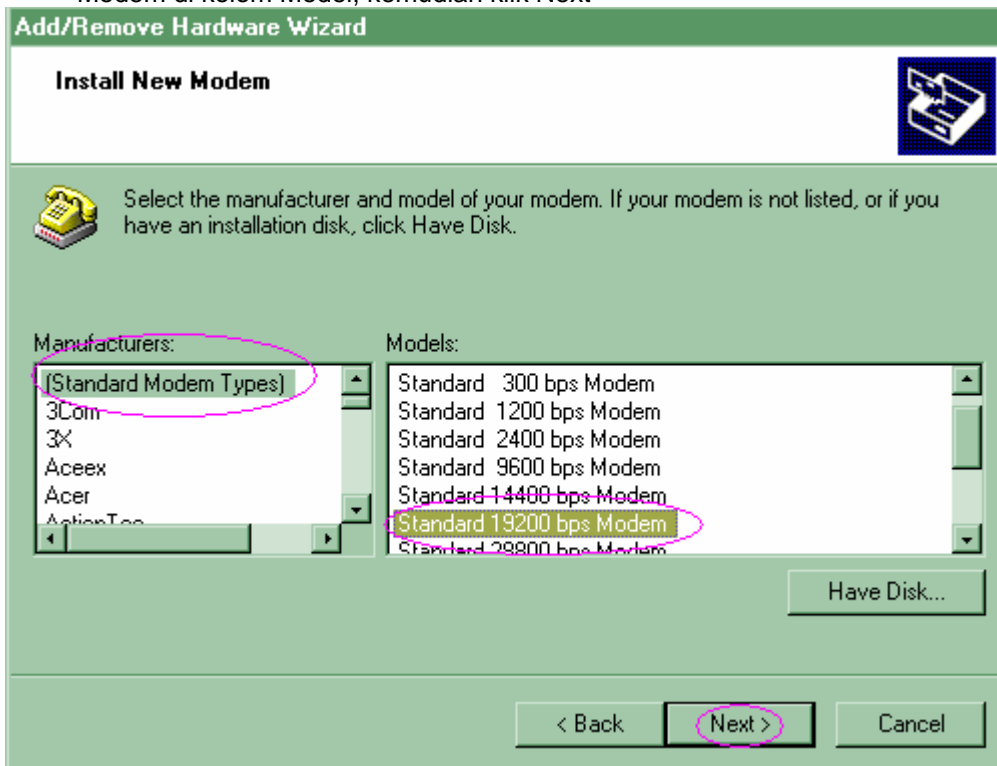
Modem di kolom Model, kemudian klik Next

Add/Remove Hardware Wizard

Install New Modem

Select the manufacturer and model of your modem. If your modem is not listed, or if you have an installation disk, click Have Disk.

Manufacturers:
(Standard Modem Types)
3Com
3X
Aceex
Acer
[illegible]

Models:
Standard 300 bps Modem
Standard 1200 bps Modem
Standard 2400 bps Modem
Standard 9600 bps Modem
Standard 14400 bps Modem
Standard 19200 bps Modem
Standard 28800 bps Modem

Have Disk...

< Back
Next >
Cancel